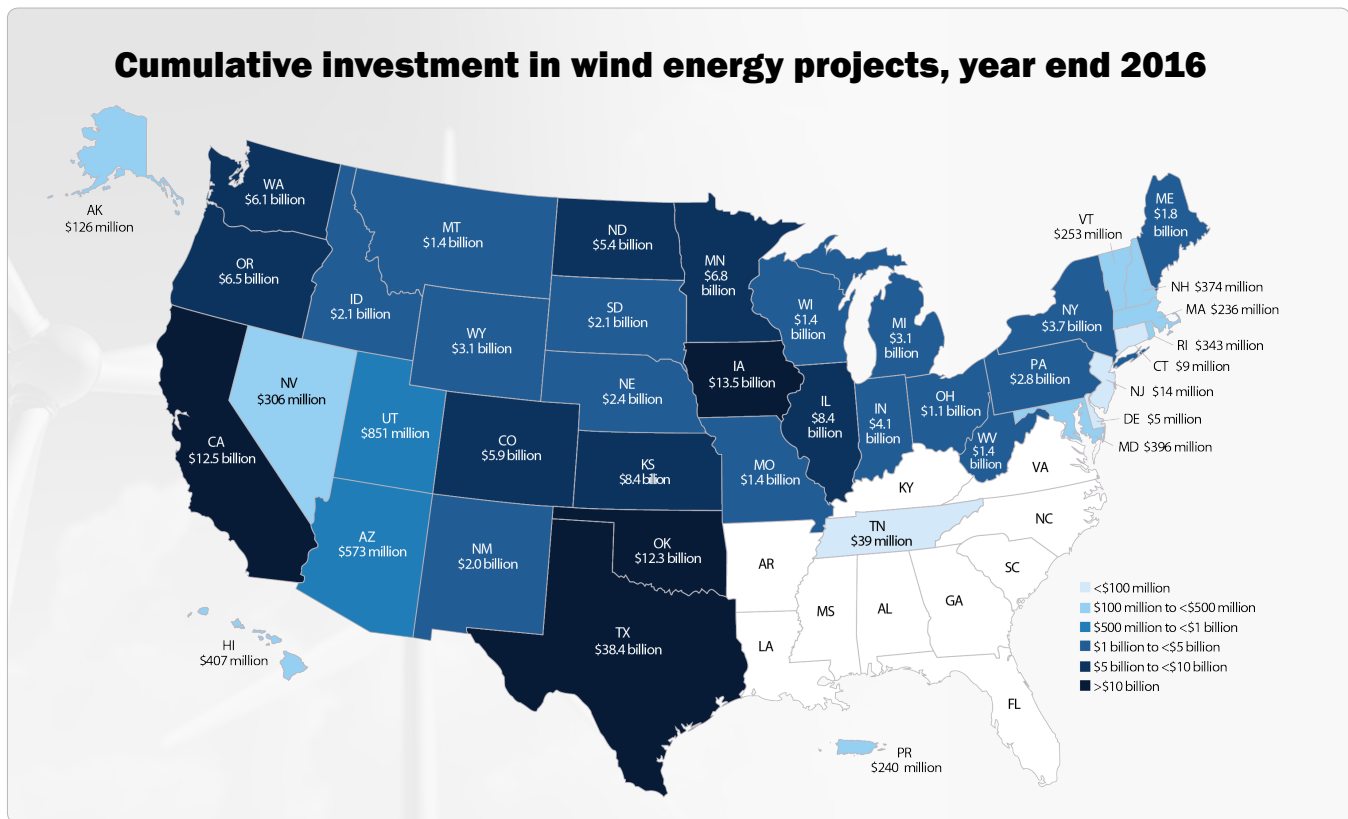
Cumulative investment in wind energy projects, year end 2016

AK
$126 million

WA
$6.1 billion

OR
$6.5 billion

CA
$12.5 billion

NV
$306 million

ID
$2.1 billion

MT
$1.4 billion

WY
$3.1 billion

UT
$851 million

AZ
$573 million

CO
$5.9 billion

NM
$2.0 billion

ND
$5.4 billion

SD
$2.1 billion

NE
$2.4 billion

KS
$8.4 billion

OK
$12.3 billion

TX
$38.4 billion

MN
$6.8 billion

IA
$13.5 billion

MO
$1.4 billion

AR

LA

WI
$1.4 billion

IL
$8.4 billion

MI
$3.1 billion

IN
$4.1 billion

OH
$1.1 billion

KY

TN
$39 million

MS

AL

GA

FL

SC

NC

VA

WV
$1.4 billion

PA
$2.8 billion

NY
$3.7 billion

VT
$253 million

ME
$1.8 billion

NH $374 million

MA $236 million

RI $343 million

CT $9 million

NJ $14 million

DE $5 million

MD $396 million

HI
$407 million

PR
$240 million

<$100 million
$100 million to <$500 million
$500 million to <$1 billion
$1 billion to <$5 billion
$5 billion to <$10 billion
>$10 billion